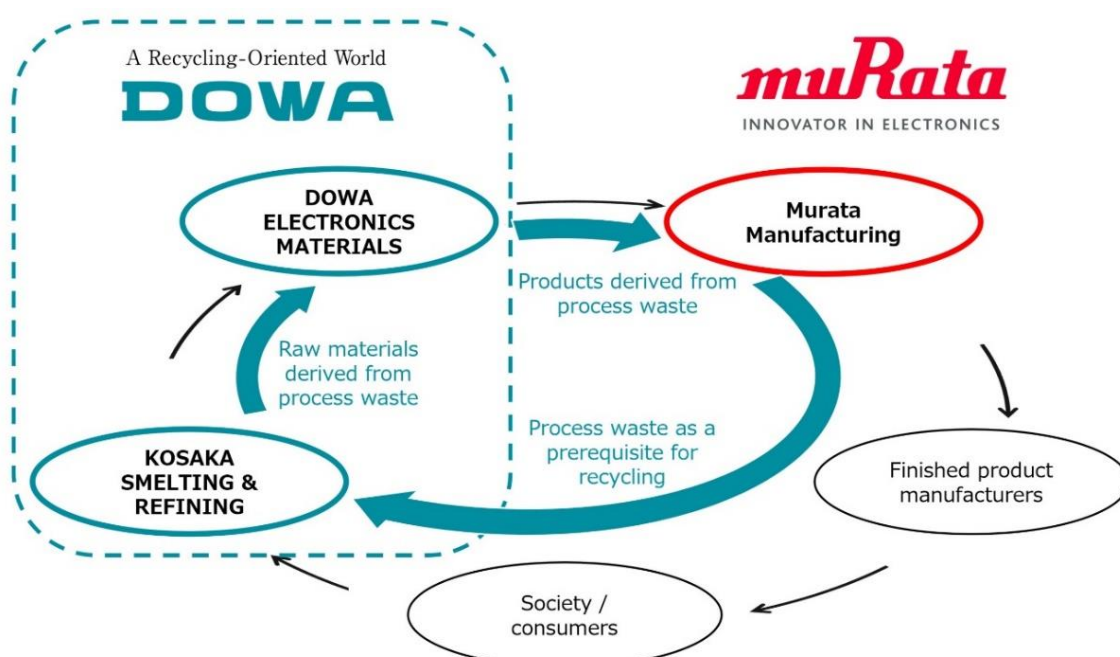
A Recycling-Oriented World
DOWA

muRata
INNOVATOR IN ELECTRONICS

DOWA ELECTRONICS MATERIALS

Murata Manufacturing

Products derived from process waste

Raw materials derived from process waste

Process waste as a prerequisite for recycling

KOSAKA SMELTING & REFINING

Finished product manufacturers

Society / consumers